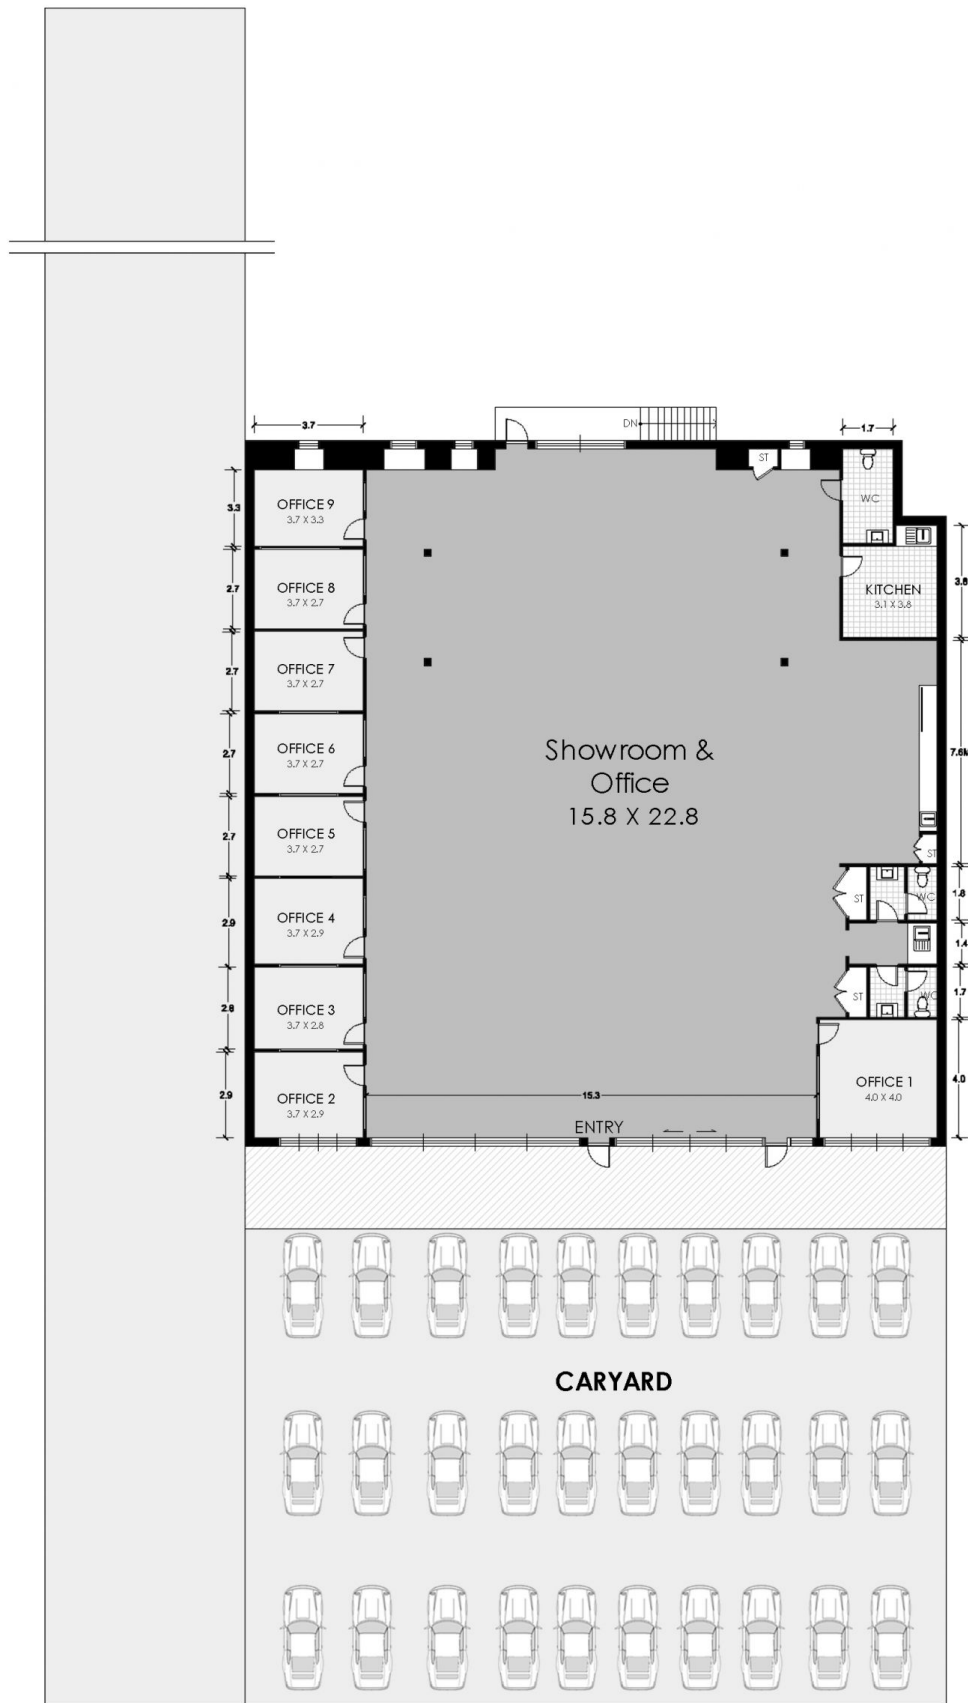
3.7

DN

1.7

ST

WC

3.3

OFFICE 9
3.7 X 3.3

2.7

OFFICE 8
3.7 X 2.7

3.8

KITCHEN
3.1 X 3.8

2.7

OFFICE 7
3.7 X 2.7

2.7

OFFICE 6
3.7 X 2.7

Showroom &
Office
15.8 X 22.8

7.6

2.7

OFFICE 5
3.7 X 2.7

ST

ST

WC

1.8

2.9

OFFICE 4
3.7 X 2.9

1.4

ST

WC

1.7

2.8

OFFICE 3
3.7 X 2.8

2.9

OFFICE 2
3.7 X 2.9

15.3

OFFICE 1
4.0 X 4.0

4.0

ENTRY

CARYARD